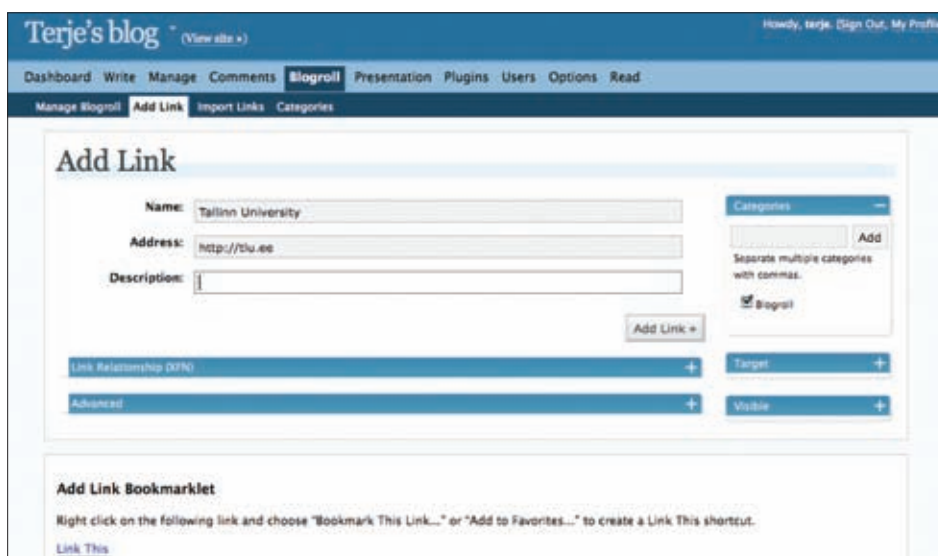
Terje's blog (View site »)

Howdy, terje. [Sign Out, My Profil

Dashboard Write Manage Comments Blogroll Presentation Plugins Users Options Read

Manage Blogroll Add Link Import Links Categories

Add Link

Name: Tallinn University

Address: http://tlu.ee

Description:

Add Link »

Categories −

Add

Separate multiple categories with commas.

Blogroll

Link Relationship (XFN) +

Advanced +

Target +

Visible +

Add Link Bookmarklet

Right click on the following link and choose "Bookmark This Link..." or "Add to Favorites..." to create a Link This shortcut.

Link This